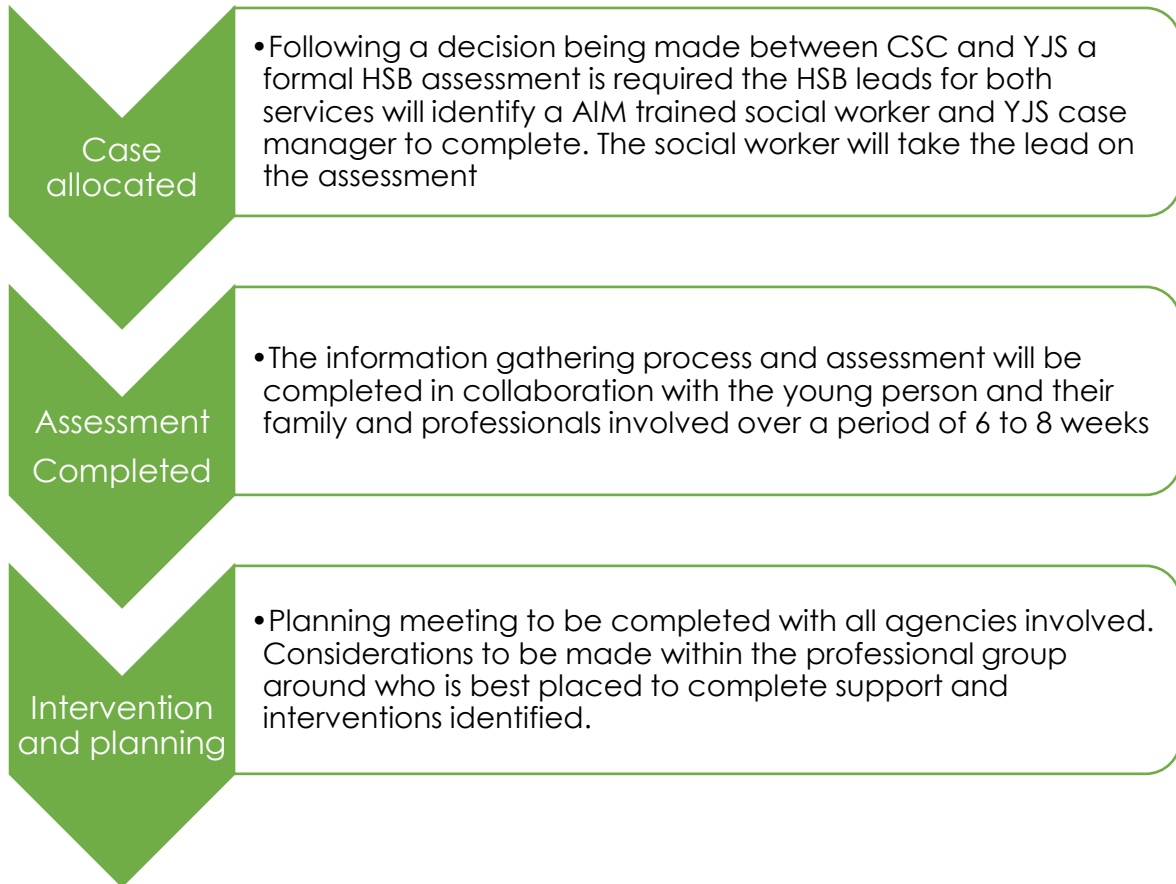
Case allocated

•Following a decision being made between CSC and YJS a formal HSB assessment is required the HSB leads for both services will identify a AIM trained social worker and YJS case manager to complete. The social worker will take the lead on the assessment

Assessment Completed

•The information gathering process and assessment will be completed in collaboration with the young person and their family and professionals involved over a period of 6 to 8 weeks

Intervention and planning

•Planning meeting to be completed with all agencies involved. Considerations to be made within the professional group around who is best placed to complete support and interventions identified.